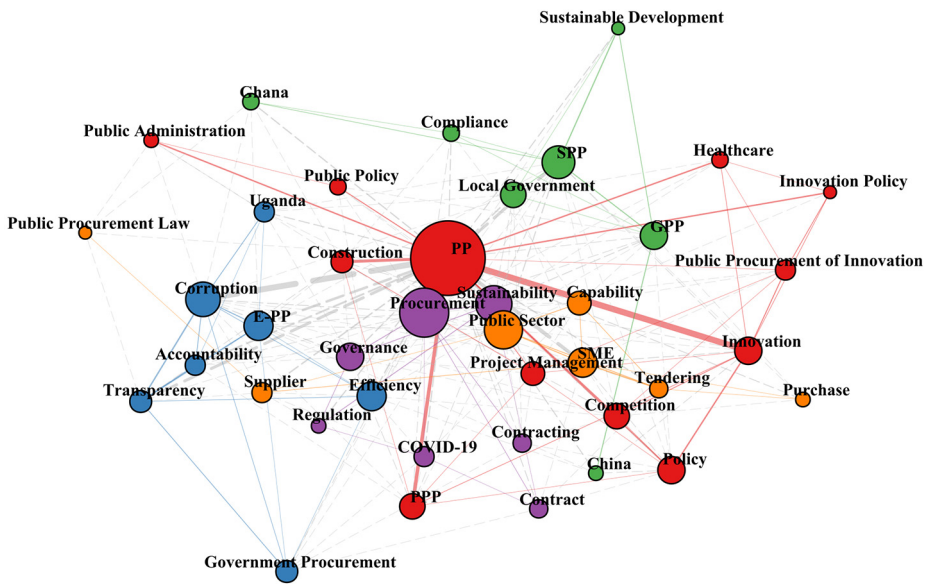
Sustainable Development
Ghana
Compliance
Public Administration
SPP
Healthcare
Public Policy
Local Government
Innovation Policy
Uganda
Public Procurement Law
GPP
Construction
PP
Public Procurement of Innovation
Corruption
Sustainability
Capability
E-PP
Procurement
Public Sector
Innovation
Accountability
Governance
SME
Project Management
Supplier
Efficiency
Tendering
Transparency
Purchase
Competition
Regulation
Contracting
COVID-19
Policy
China
PPP
Contract
Government Procurement